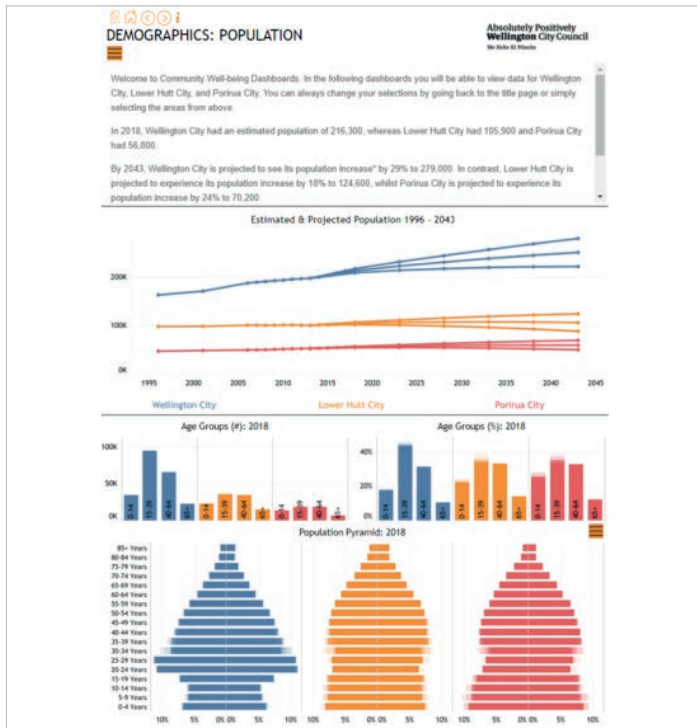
DEMOGRAPHICS: POPULATION

Absolutely Positively Wellington City Council
Me Heke Ki Pōneke

Welcome to Community Well-being Dashboards. In the following dashboards you will be able to view data for Wellington City, Lower Hutt City, and Porirua City. You can always change your selections by going back to the title page or simply selecting the areas from above.

In 2018, Wellington City had an estimated population of 216,300, whereas Lower Hutt City had 105,900 and Porirua City had 56,800.

By 2043, Wellington City is projected to see its population increase* by 29% to 279,000. In contrast, Lower Hutt City is projected to experience its population increase by 18% to 124,600, whilst Porirua City is projected to experience its population increase by 24% to 70,200.

Estimated & Projected Population 1996 - 2043

200K
100K
0K

1995 2000 2005 2010 2015 2020 2025 2030 2035 2040 2045

Wellington City Lower Hutt City Porirua City

Age Groups (#): 2018

100K
50K
0K

0-14 15-39 40-64 65+ 0-14 15-39 40-64 65+ 0-14 15-39 40-64 65+

Age Groups (%): 2018

40%
20%
0%

0-14 15-39 40-64 65+ 0-14 15-39 40-64 65+ 0-14 15-39 40-64 65+

Population Pyramid: 2018

85+ Years
80-84 Years
75-79 Years
70-74 Years
65-69 Years
60-64 Years
55-59 Years
50-54 Years
45-49 Years
40-44 Years
35-39 Years
30-34 Years
25-29 Years
20-24 Years
15-19 Years
10-14 Years
5-9 Years
0-4 Years

10% 5% 0% 0% 5% 10% 10% 5% 0% 0% 5% 10% 10% 5% 0% 0% 5% 10%